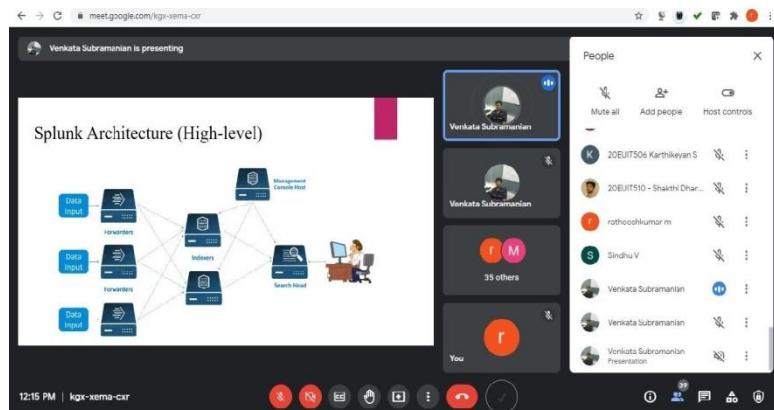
meet.google.com/kgx-xema-cxr

Venkata Subramanian is presenting

Splunk Architecture (High-level)

Data Input

Data Input

Data Input

Forwarders

Forwarders

Indexers

Management Console Host

Search Head

Venkata Subramanian

Venkata Subramanian

r M

35 others

r

You

People

Mute all

Add people

Host controls

K 20EUIT506 Karthikeyan S

20EUIT510 - Shakthi Dhar...

r rothoshkumar m

S Sindhu V

Venkata Subramanian

Venkata Subramanian

Venkata Subramanian Presentation

12:15 PM | kgx-xema-cxr

39